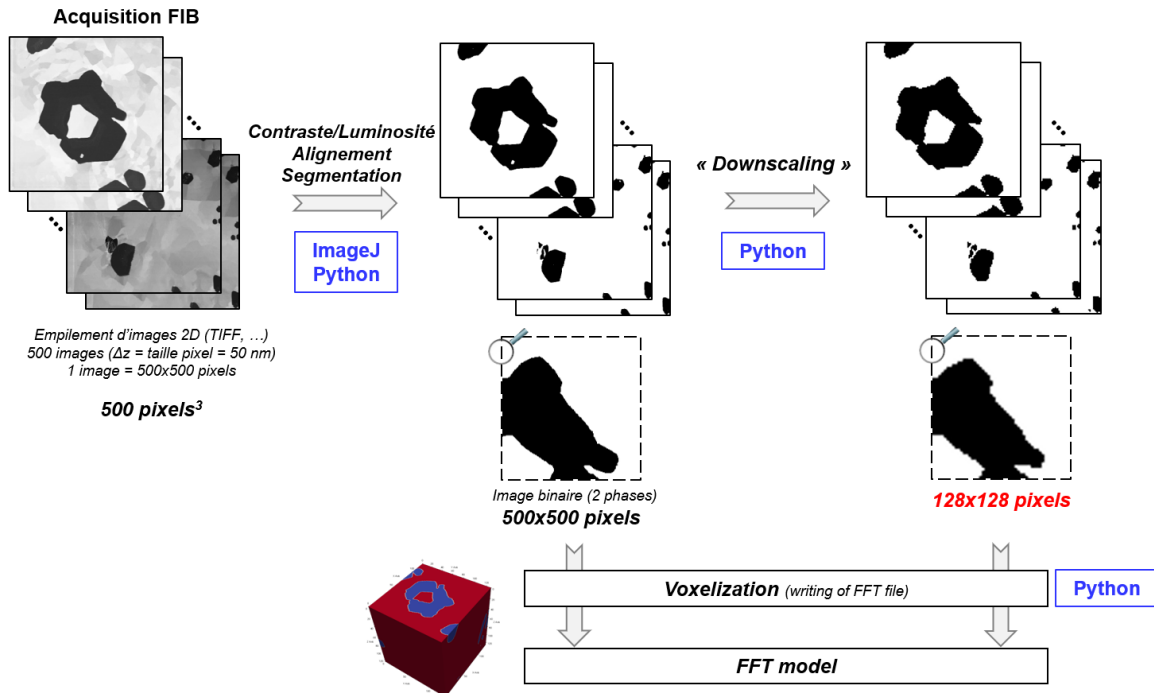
Acquisition FIB

Empilement d'images 2D (TIFF, …)
500 images (Δz = taille pixel = 50 nm)
1 image = 500x500 pixels

500 pixels$^3$

Contraste/Luminosité
Alignement
Segmentation

ImageJ
Python

Image binaire (2 phases)
500x500 pixels

« Downscaling »

Python

128x128 pixels

Voxelization (writing of FFT file)

Python

FFT model